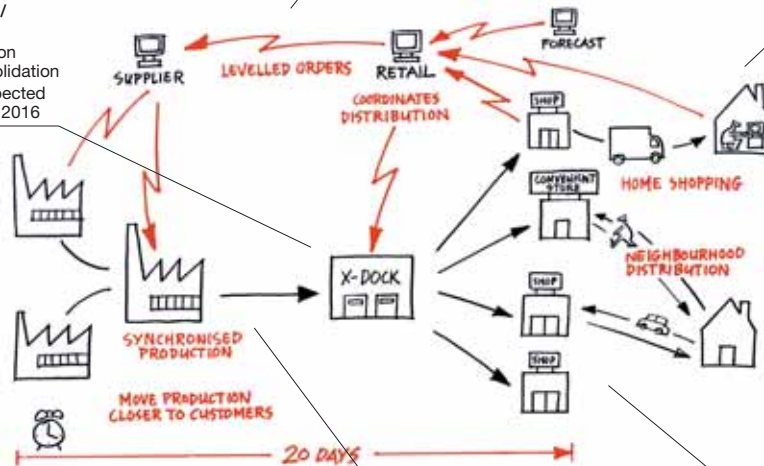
on
olidation
pected
2016

SUPPLIER

LEVELLED ORDERS

RETAIL

FORECAST

COORDINATES DISTRIBUTION

SHOP

HOME SHOPPING

CONVENIENT STORE

NEIGHBOURHOOD DISTRIBUTION

X-DOCK

SHOP

SHOP

SYNCHRONISED PRODUCTION

MOVE PRODUCTION CLOSER TO CUSTOMERS

20 DAYS